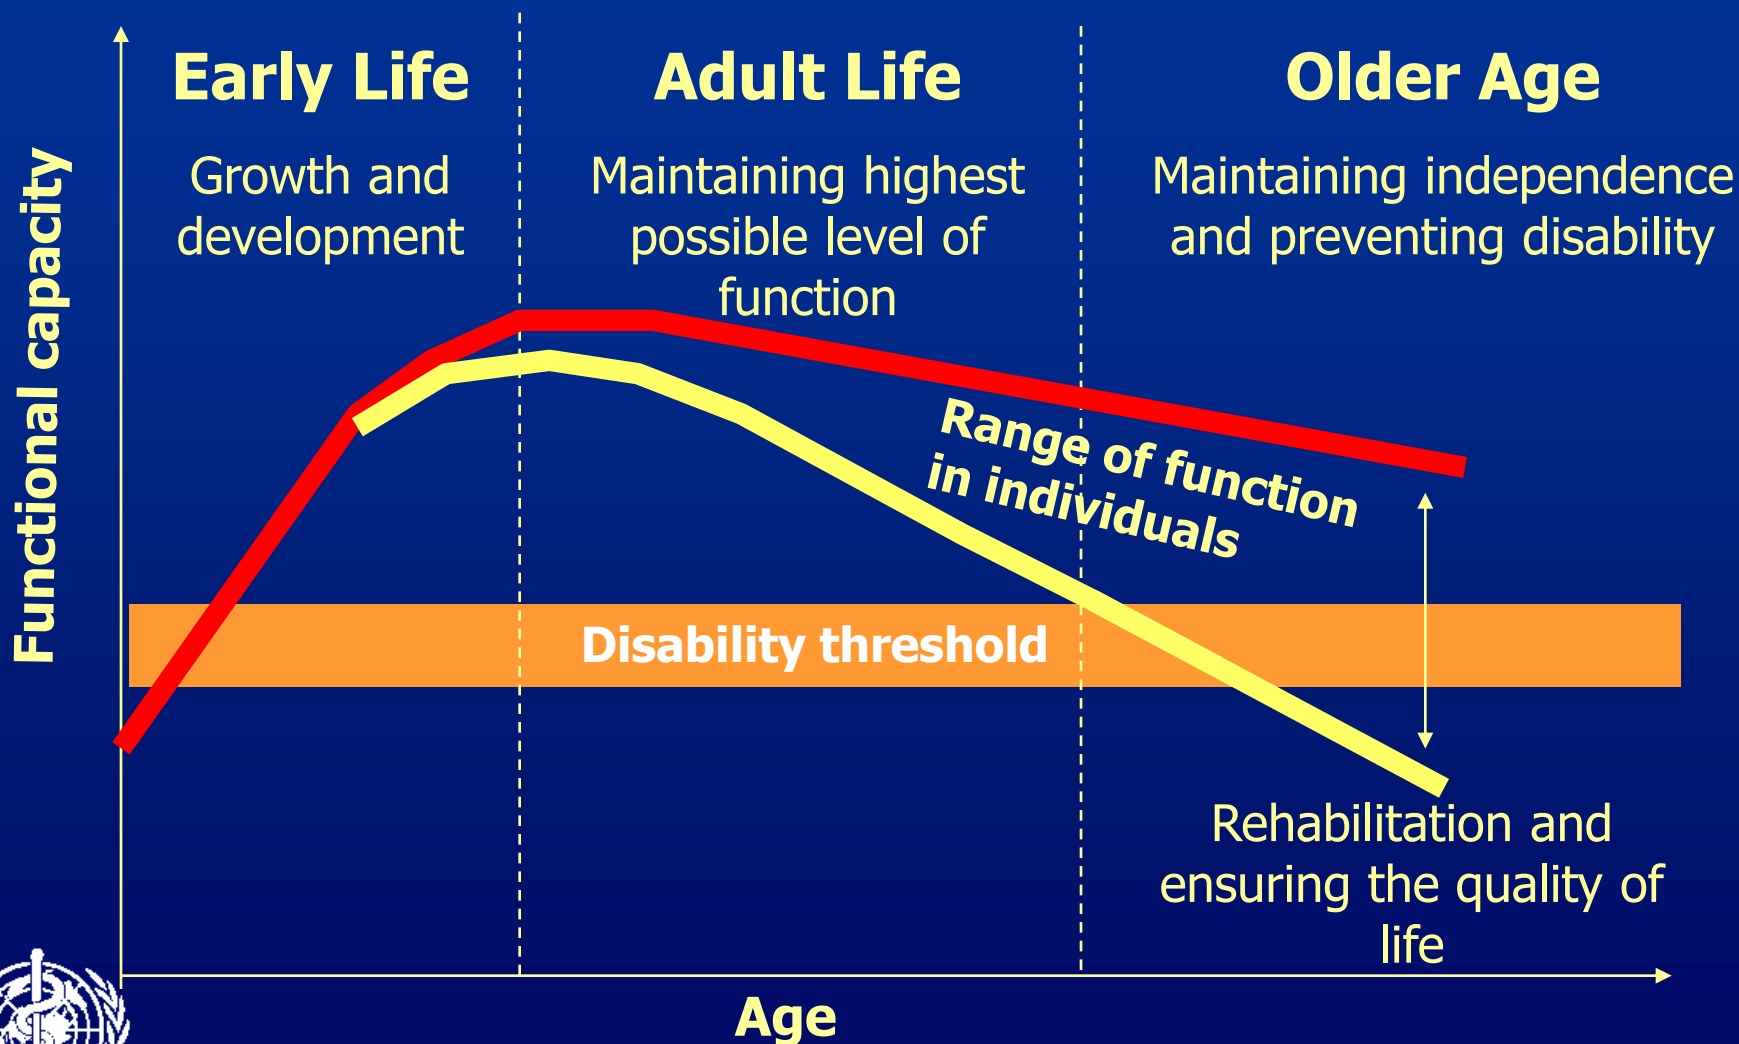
Early Life

Growth and development

Adult Life

Maintaining highest possible level of function

Older Age

Maintaining independence and preventing disability

Functional capacity

Range of function in individuals

Disability threshold

Rehabilitation and ensuring the quality of life

Age